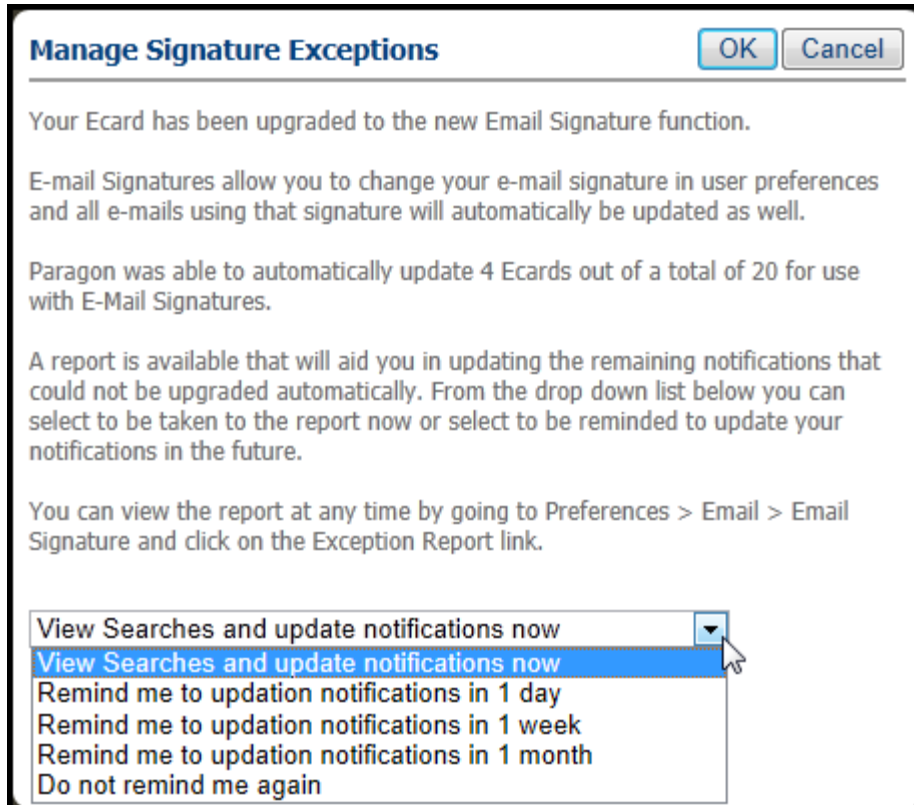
Manage Signature Exceptions

OK Cancel

Your Ecard has been upgraded to the new Email Signature function.

E-mail Signatures allow you to change your e-mail signature in user preferences and all e-mails using that signature will automatically be updated as well.

Paragon was able to automatically update 4 Ecards out of a total of 20 for use with E-Mail Signatures.

A report is available that will aid you in updating the remaining notifications that could not be upgraded automatically. From the drop down list below you can select to be taken to the report now or select to be reminded to update your notifications in the future.

You can view the report at any time by going to Preferences > Email > Email Signature and click on the Exception Report link.

View Searches and update notifications now

View Searches and update notifications now
Remind me to updation notifications in 1 day
Remind me to updation notifications in 1 week
Remind me to updation notifications in 1 month
Do not remind me again